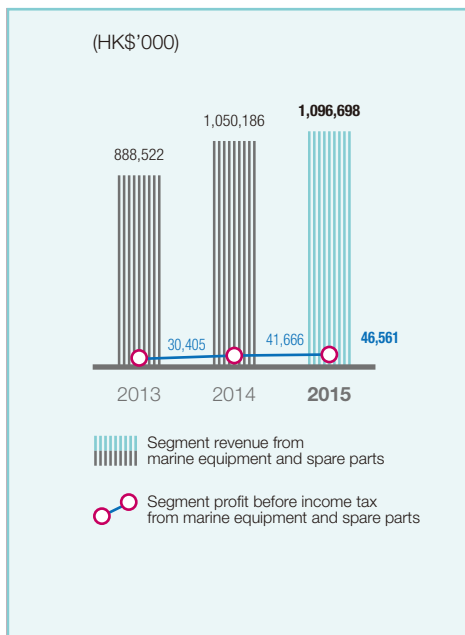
(HK$'000)

888,522

1,050,186

1,096,698

30,405

41,666

46,561

2013

2014

2015

Segment revenue from marine equipment and spare parts

Segment profit before income tax from marine equipment and spare parts